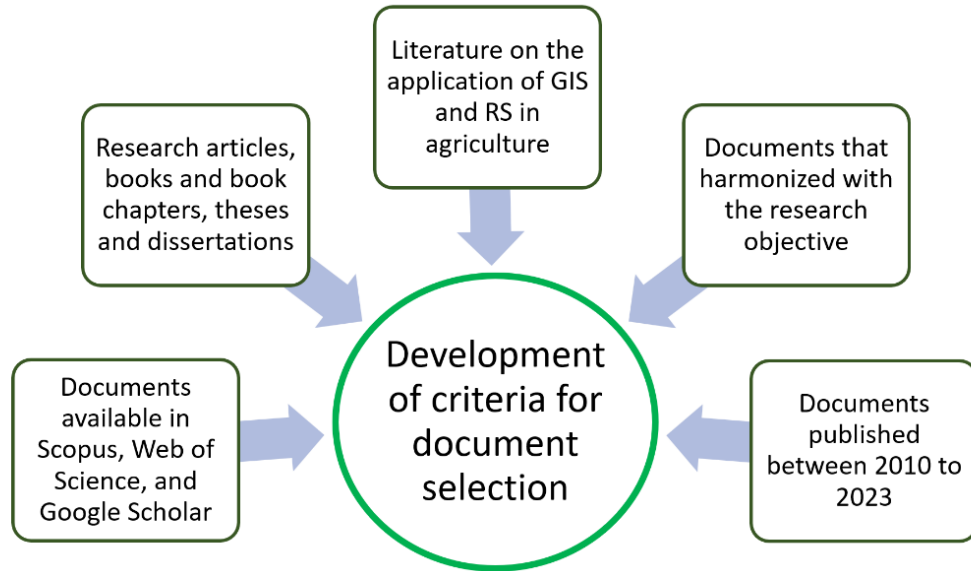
Literature on the application of GIS and RS in agriculture

Research articles, books and book chapters, theses and dissertations

Documents that harmonized with the research objective

Development of criteria for document selection

Documents available in Scopus, Web of Science, and Google Scholar

Documents published between 2010 to 2023